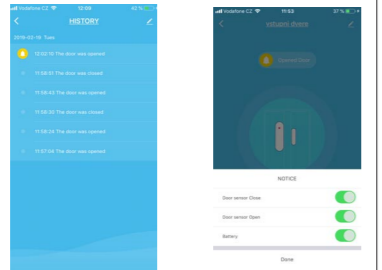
Vodafone CZ 12:06 42 %

HISTORY

2018-02-16 Today

12:02:10 The door was opened

11:58:51 The door was closed

11:58:42 The door was opened

11:58:30 The door was closed

11:58:24 The door was opened

11:57:04 The door was opened

Vodafone CZ 11:53 37 %

vchodové dveře

Opened Door

NOTICE

Door sensor Close

Door sensor Open

Battery

Done